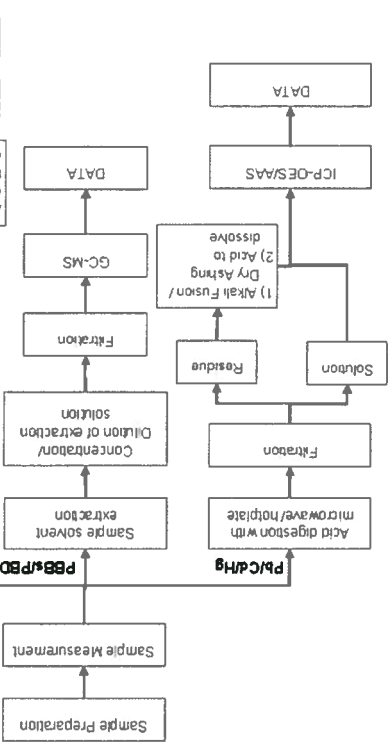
Sample Preparation

Sample Measurement

PBBs/PBDEs

Sample solvent extraction

Concentration/ Dilution of extraction solution

Filtration

GC-MS

DATA

Pb/Cd/Hg

Acid digestion with microwave/hotplate

Filtration

Residue

1) Alkali Fusion / Dry Ashing 2) Acid to dissolve

Solution

ICP-OES/AAS

DATA